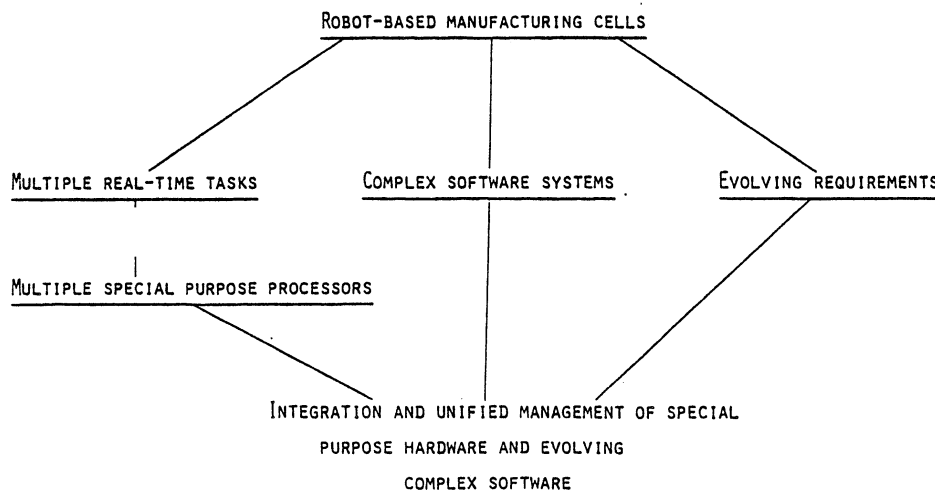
ROBOT-BASED MANUFACTURING CELLS

MULTIPLE REAL-TIME TASKS

COMPLEX SOFTWARE SYSTEMS

EVOLVING REQUIREMENTS

MULTIPLE SPECIAL PURPOSE PROCESSORS

INTEGRATION AND UNIFIED MANAGEMENT OF SPECIAL PURPOSE HARDWARE AND EVOLVING COMPLEX SOFTWARE